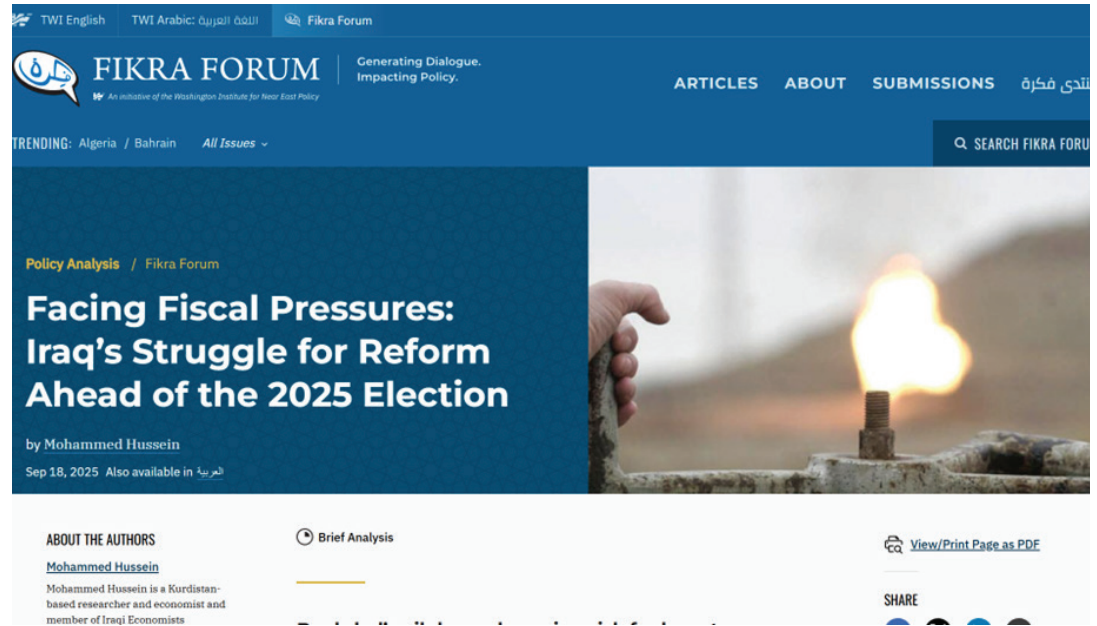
TWI English TWI Arabic: اللغة العربية Fikra Forum

FIKRA FORUM
An initiative of the Washington Institute for Near East Policy

Generating Dialogue. Impacting Policy.

ARTICLES ABOUT SUBMISSIONS منتدى فكرة

TRENDING: Algeria / Bahrain All Issues

SEARCH FIKRA FORU

Policy Analysis / Fikra Forum

Facing Fiscal Pressures: Iraq's Struggle for Reform Ahead of the 2025 Election

by Mohammed Hussein

Sep 18, 2025 Also available in العربية

ABOUT THE AUTHORS

Mohammed Hussein

Mohammed Hussein is a Kurdistan-based researcher and economist and member of Iraqi Economists

Brief Analysis

View/Print Page as PDF

SHARE